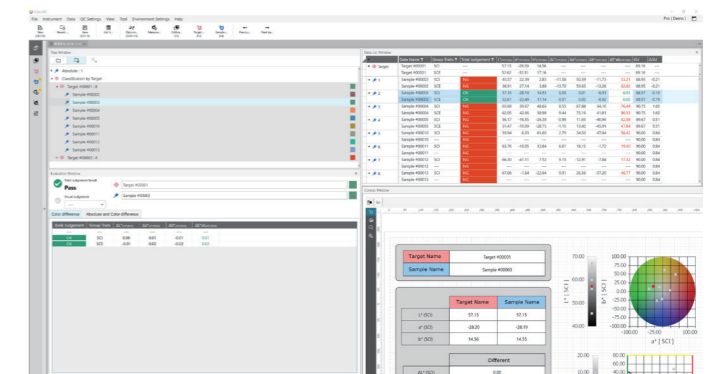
File Instrument Data QC Settings View Tool Environment Settings Help

Pro ( Demo )

Tree Window

Absolute - 1

Classification by Target

Target #00001 - 8

Sample #00002

Sample #00003

Sample #00004

Sample #00005

Sample #00006

Sample #00007

Sample #00008

Sample #00009

Sample #00010

Sample #00011

Sample #00012

Sample #00013

Target #00001 - 4

Evaluation Window

Pass

Target #00001

Sample #00003

Color difference Absolute and Color difference

Data List Window

Sample Name Group Name Total Judgement

Target #00001 SCI

Target #00001 SCE

Sample #00002 SCI FAIL

Sample #00002 SCE FAIL

Sample #00003 SCI OK

Sample #00003 SCE OK

Sample #00004 SCI FAIL

Sample #00004 SCE FAIL

Sample #00005 SCI FAIL

Sample #00005 SCE FAIL

Sample #00006 SCI FAIL

Sample #00011 SCI FAIL

Sample #00012 SCI FAIL

Sample #00013 SCI FAIL

Canvas Window

| Target Name | Target #00001 |
|---|---|
| Sample Name | Sample #00003 |

| | Target Name | Sample Name |
|---|---|---|
| L* (SCI) | 57.15 | 57.15 |
| a* (SCI) | -28.20 | -28.19 |
| b* (SCI) | 14.56 | 14.55 |

| | Different |
|---|---|
| ΔL*(SCI) | 0.00 |

a* [ SCI ]

b* [ SCI ]

L* [ SCI ]